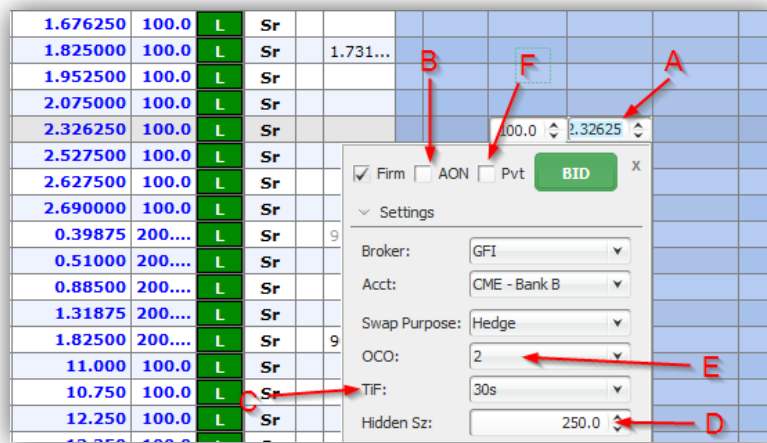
| | | | | |
|---|---|---|---|---|
| 1.676250 | 100.0 | L | Sr | |
| 1.825000 | 100.0 | L | Sr | 1.731... |
| 1.952500 | 100.0 | L | Sr | |
| 2.075000 | 100.0 | L | Sr | |
| 2.326250 | 100.0 | L | Sr | |
| 2.527500 | 100.0 | L | Sr | |
| 2.627500 | 100.0 | L | Sr | |
| 2.690000 | 100.0 | L | Sr | |
| 0.39875 | 200.... | L | Sr | 9 |
| 0.51000 | 200.... | L | Sr | |
| 0.88500 | 200.... | L | Sr | |
| 1.31875 | 200.... | L | Sr | |
| 1.82500 | 200.... | L | Sr | 9 |
| 11.000 | 100.0 | L | Sr | |
| 10.750 | 100.0 | L | Sr | |
| 12.250 | 100.0 | L | Sr | |

100.0 2.32625

A

B

F

Firm AON Pvt BID x

Settings

Broker: GFI

Acct: CME - Bank B

Swap Purpose: Hedge

OCO: 2

E

TiF: 30s

C

Hidden Sz: 250.0

D